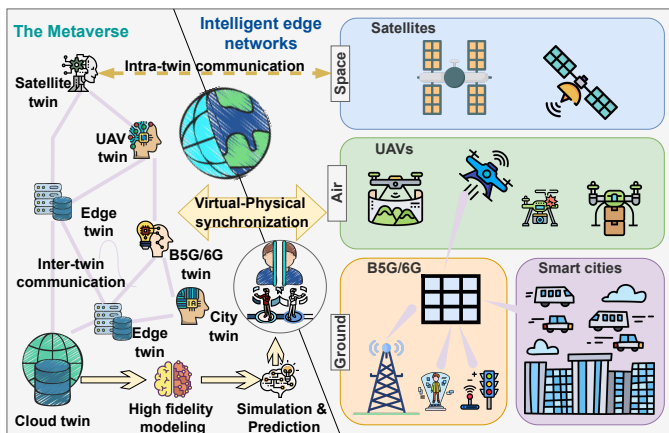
The Metaverse

Intelligent edge networks

Satellites

Intra-twin communication

Satellite twin

Space

UAV twin

UAVs

Edge twin

Virtual-Physical synchronization

Air

Inter-twin communication

B5G/6G twin

B5G/6G

Smart cities

Edge twin

City twin

Ground

Cloud twin

High fidelity modeling

Simulation & Prediction